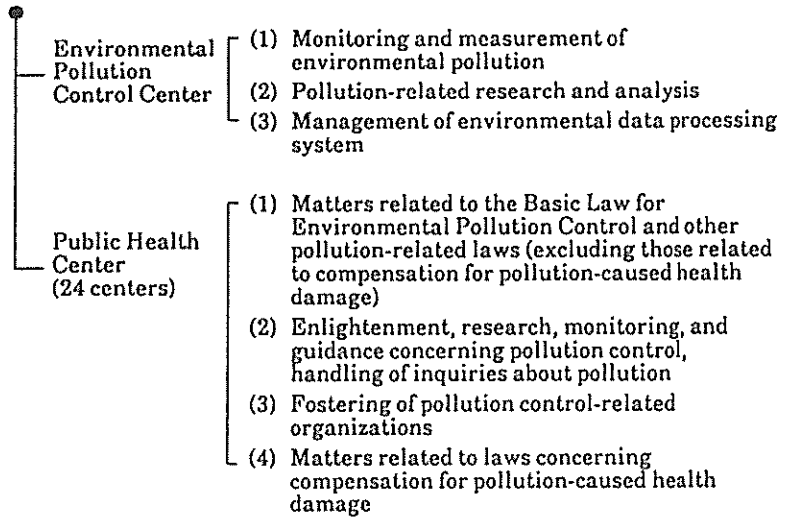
Environmental Pollution Control Center

(1) Monitoring and measurement of environmental pollution

(2) Pollution-related research and analysis

(3) Management of environmental data processing system

Public Health Center (24 centers)

(1) Matters related to the Basic Law for Environmental Pollution Control and other pollution-related laws (excluding those related to compensation for pollution-caused health damage)

(2) Enlightenment, research, monitoring, and guidance concerning pollution control, handling of inquiries about pollution

(3) Fostering of pollution control-related organizations

(4) Matters related to laws concerning compensation for pollution-caused health damage